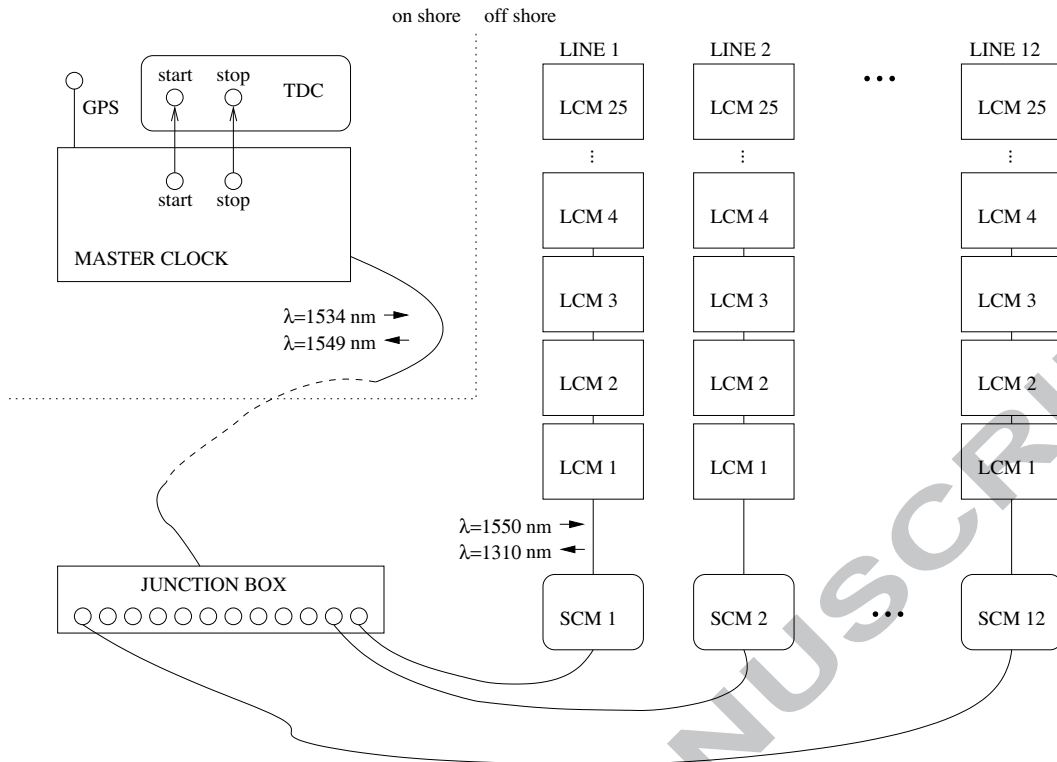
on shore off shore

GPS

start stop TDC

start stop

MASTER CLOCK

$\lambda$=1534 nm

$\lambda$=1549 nm

LINE 1 LINE 2 ... LINE 12

LCM 25 LCM 25 LCM 25

⋮ ⋮ ⋮

LCM 4 LCM 4 LCM 4

LCM 3 LCM 3 LCM 3

LCM 2 LCM 2 LCM 2

LCM 1 LCM 1 LCM 1

$\lambda$=1550 nm

$\lambda$=1310 nm

JUNCTION BOX

SCM 1 SCM 2 ... SCM 12

NUSCRI